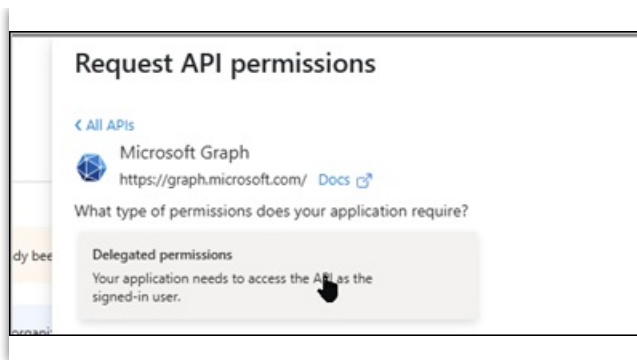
Request API permissions

< All APIs

Microsoft Graph
https://graph.microsoft.com/ Docs

What type of permissions does your application require?

dy bee

Delegated permissions
Your application needs to access the API as the signed-in user.

organi